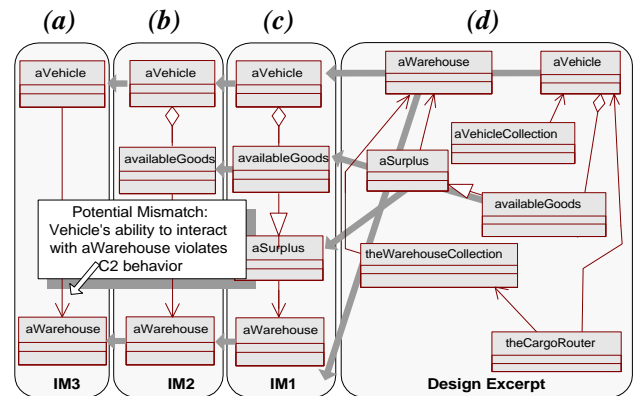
(a) (b) (c) (d)

aVehicle

aVehicle

aVehicle

aWarehouse

aVehicle

aVehicleCollection

availableGoods

availableGoods

aSurplus

availableGoods

Potential Mismatch: Vehicle's ability to interact with aWarehouse violates C2 behavior

aSurplus

theWarehouseCollection

aWarehouse

aWarehouse

aWarehouse

theCargoRouter

IM3

IM2

IM1

Design Excerpt